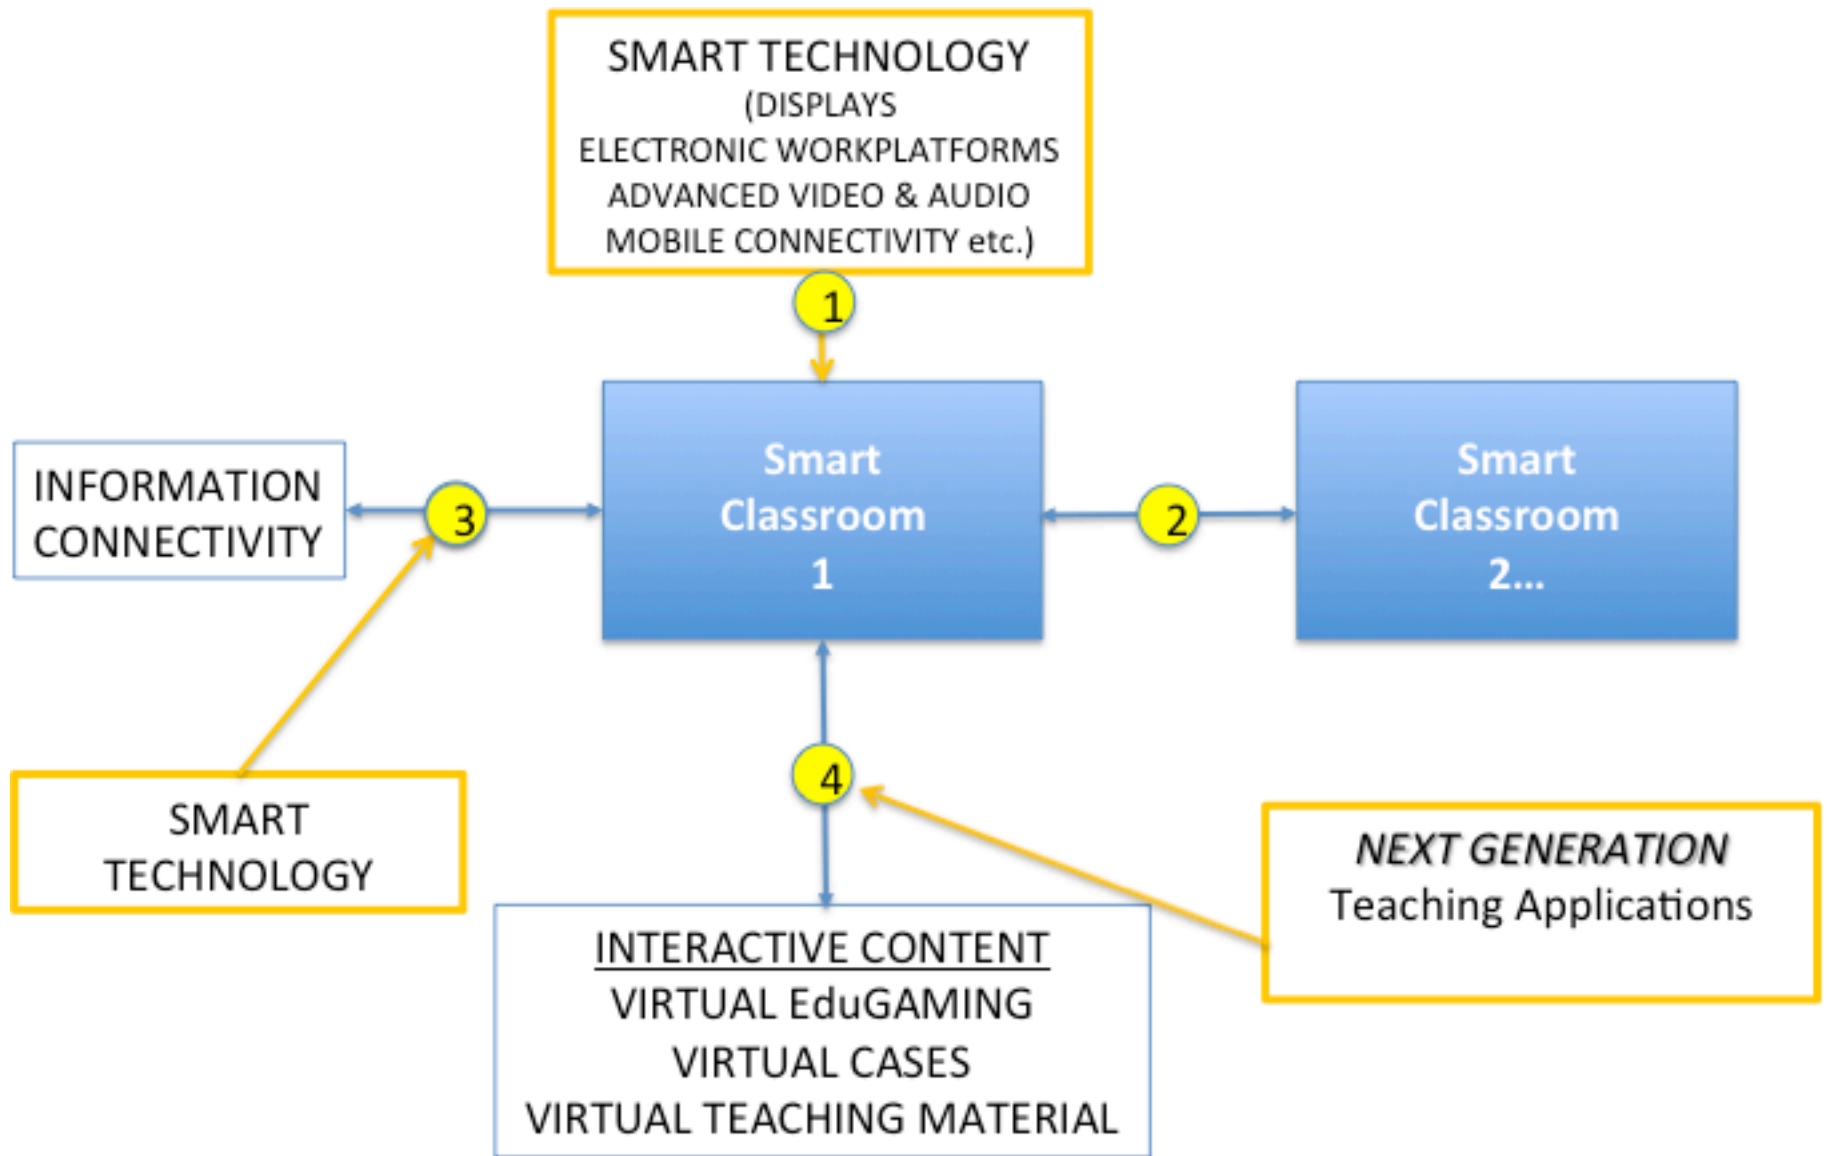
SMART TECHNOLOGY
(DISPLAYS
ELECTRONIC WORKPLATFORMS
ADVANCED VIDEO & AUDIO
MOBILE CONNECTIVITY etc.)

1

INFORMATION CONNECTIVITY

3

Smart Classroom 1

2

Smart Classroom 2...

SMART TECHNOLOGY

4

NEXT GENERATION
Teaching Applications

INTERACTIVE CONTENT
VIRTUAL EduGAMING
VIRTUAL CASES
VIRTUAL TEACHING MATERIAL